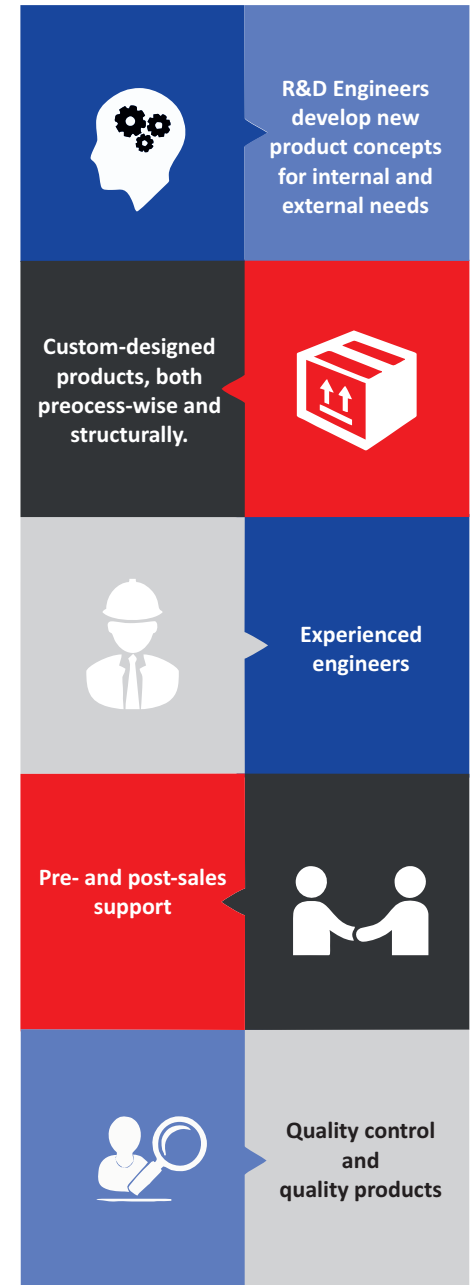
R&D Engineers develop new product concepts for internal and external needs

Custom-designed products, both preocess-wise and structurally.

Experienced engineers

Pre- and post-sales support

Quality control and quality products